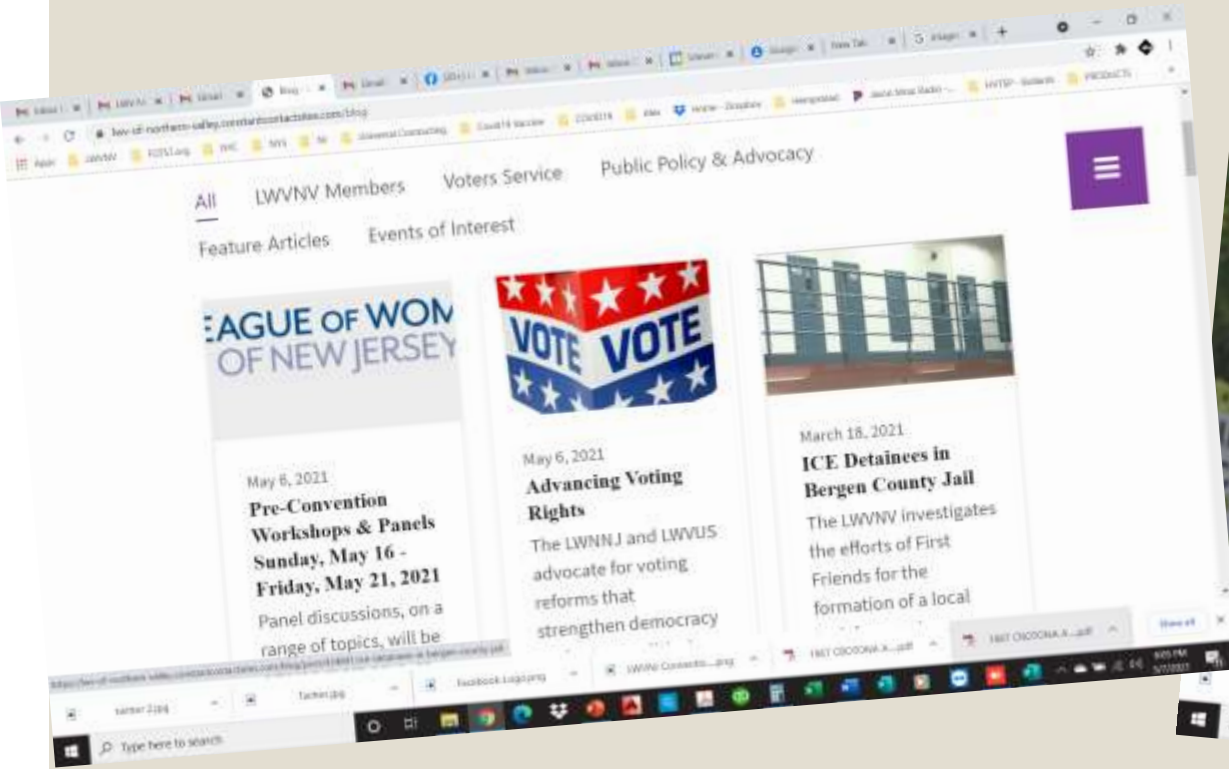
lwv-of-northern-valley.constantcontactsites.com/blog

All LWVNV Members Voters Service Public Policy & Advocacy

Feature Articles Events of Interest

EAGUE OF WOM
OF NEW JERSEY

VOTE VOTE

May 6, 2021
Pre-Convention Workshops & Panels Sunday, May 16 - Friday, May 21, 2021
Panel discussions, on a range of topics, will be

May 6, 2021
Advancing Voting Rights
The LWNNJ and LWVUS advocate for voting reforms that strengthen democracy

March 18, 2021
ICE Detainees in Bergen County Jail
The LWVNV investigates the efforts of First Friends for the formation of a local

Show all

Type here to search